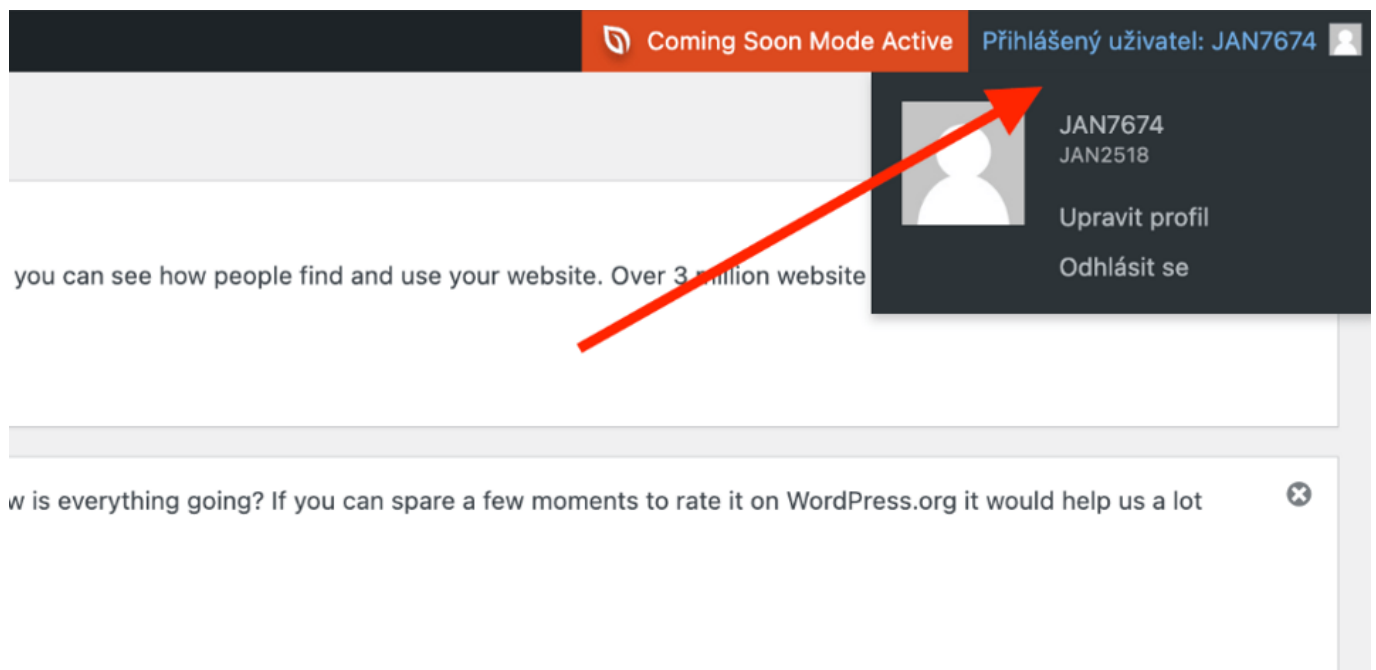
Coming Soon Mode Active

Přihlášený uživatel: JAN7674

JAN7674
JAN2518

Upravit profil

Odhlásit se

you can see how people find and use your website. Over 3 million website

w is everything going? If you can spare a few moments to rate it on WordPress.org it would help us a lot